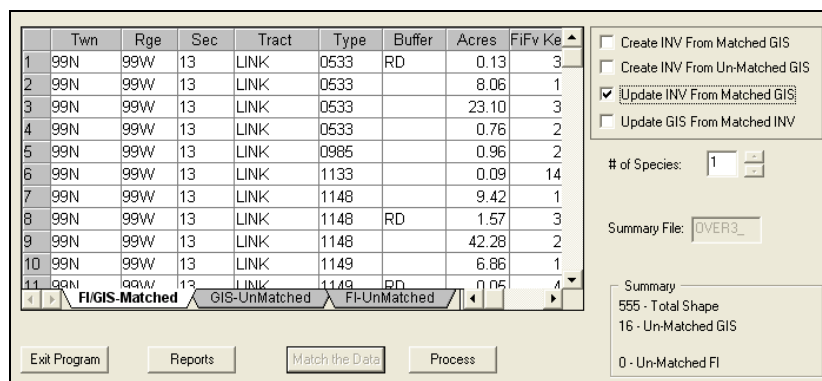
|  | Twn | Rge | Sec | Tract | Type | Buffer | Acres | FiFv Ke |
|---|---|---|---|---|---|---|---|---|
| 1 | 99N | 99W | 13 | LINK | 0533 | RD | 0.13 | 3 |
| 2 | 99N | 99W | 13 | LINK | 0533 |  | 8.06 | 1 |
| 3 | 99N | 99W | 13 | LINK | 0533 |  | 23.10 | 3 |
| 4 | 99N | 99W | 13 | LINK | 0533 |  | 0.76 | 2 |
| 5 | 99N | 99W | 13 | LINK | 0985 |  | 0.96 | 2 |
| 6 | 99N | 99W | 13 | LINK | 1133 |  | 0.09 | 14 |
| 7 | 99N | 99W | 13 | LINK | 1148 |  | 9.42 | 1 |
| 8 | 99N | 99W | 13 | LINK | 1148 | RD | 1.57 | 3 |
| 9 | 99N | 99W | 13 | LINK | 1148 |  | 42.28 | 2 |
| 10 | 99N | 99W | 13 | LINK | 1149 |  | 6.86 | 1 |
| 11 | 99N | 99W | 13 | LINK | 1149 | RD | 0.05 | 4 |

FI/GIS-Matched GIS-UnMatched FI-UnMatched

Create INV From Matched GIS
Create INV From Un-Matched GIS
Update INV From Matched GIS
Update GIS From Matched INV

# of Species: 1

Summary File: OVER3_

Summary
555 - Total Shape
16 - Un-Matched GIS
0 - Un-Matched FI

Exit Program Reports Match the Data Process